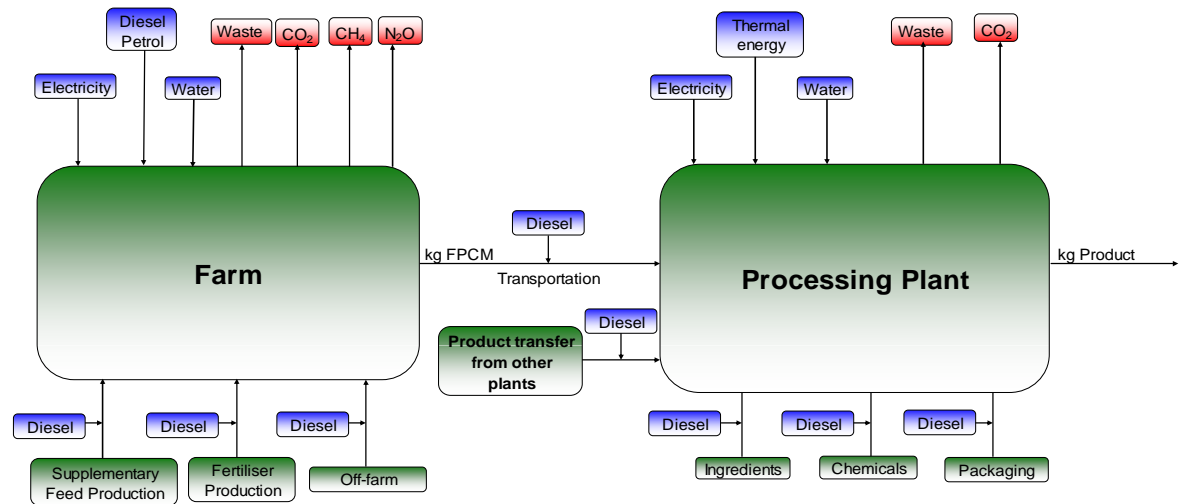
Diesel Petrol

Electricity

Water

Waste

$CO_2$

$CH_4$

$N_2O$

Farm

kg FPCM

Diesel

Transportation

Diesel

Supplementary Feed Production

Diesel

Fertiliser Production

Diesel

Off-farm

Thermal energy

Electricity

Water

Waste

$CO_2$

Processing Plant

kg Product

Product transfer from other plants

Diesel

Diesel

Ingredients

Diesel

Chemicals

Diesel

Packaging